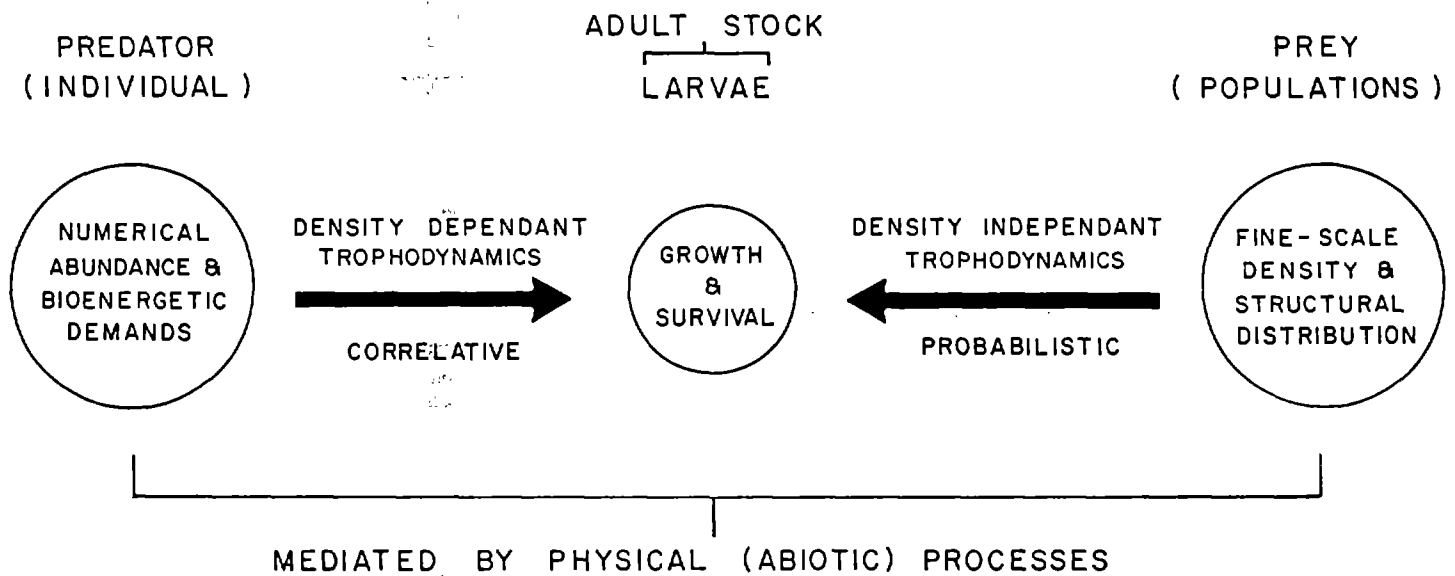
PREDATOR
(INDIVIDUAL)

ADULT STOCK
LARVAE

PREY
(POPULATIONS)

NUMERICAL ABUNDANCE & BIOENERGETIC DEMANDS

DENSITY DEPENDANT TROPHODYNAMICS

CORRELATIVE

GROWTH & SURVIVAL

DENSITY INDEPENDANT TROPHODYNAMICS

PROBABILISTIC

FINE-SCALE DENSITY & STRUCTURAL DISTRIBUTION

MEDIATED BY PHYSICAL (ABIOTIC) PROCESSES